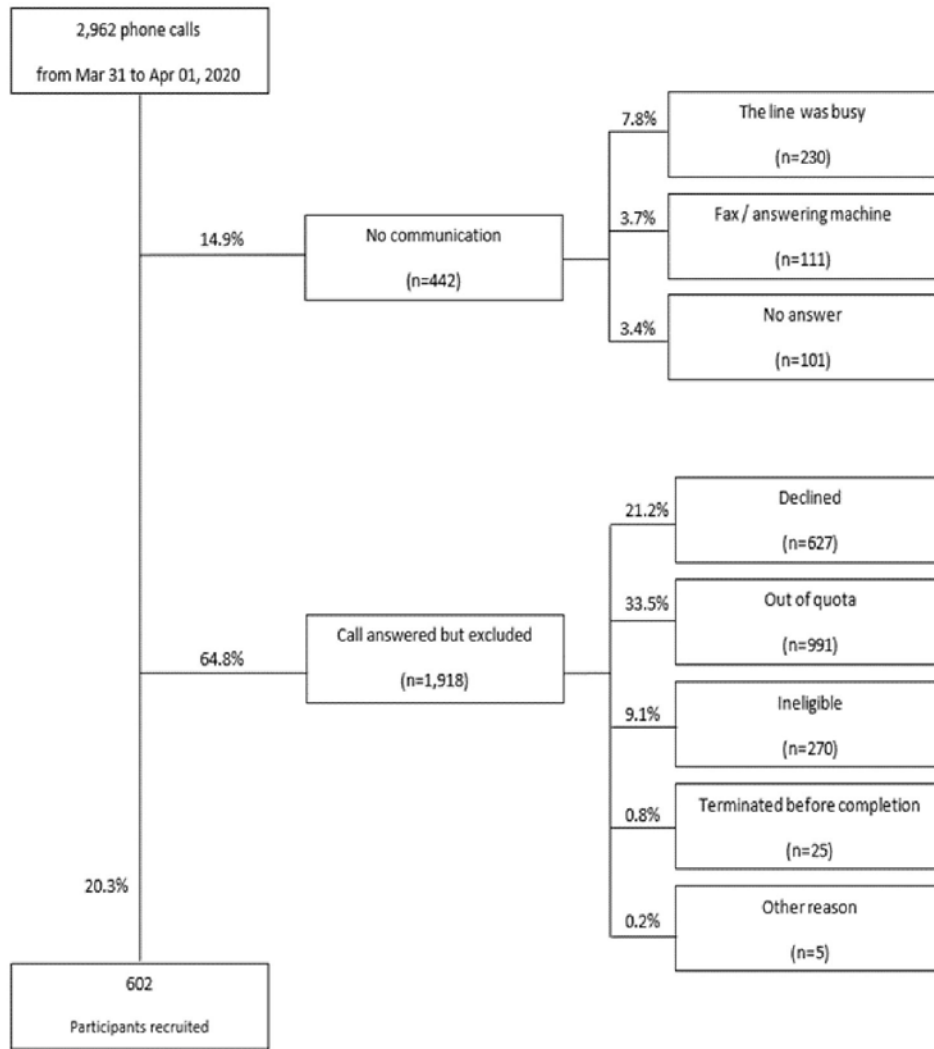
2,962 phone calls

from Mar 31 to Apr 01, 2020

14.9%

No communication

(n=442)

7.8%

The line was busy

(n=230)

3.7%

Fax / answering machine

(n=111)

3.4%

No answer

(n=101)

64.8%

Call answered but excluded

(n=1,918)

21.2%

Declined

(n=627)

33.5%

Out of quota

(n=991)

9.1%

Ineligible

(n=270)

0.8%

Terminated before completion

(n=25)

0.2%

Other reason

(n=5)

20.3%

602

Participants recruited